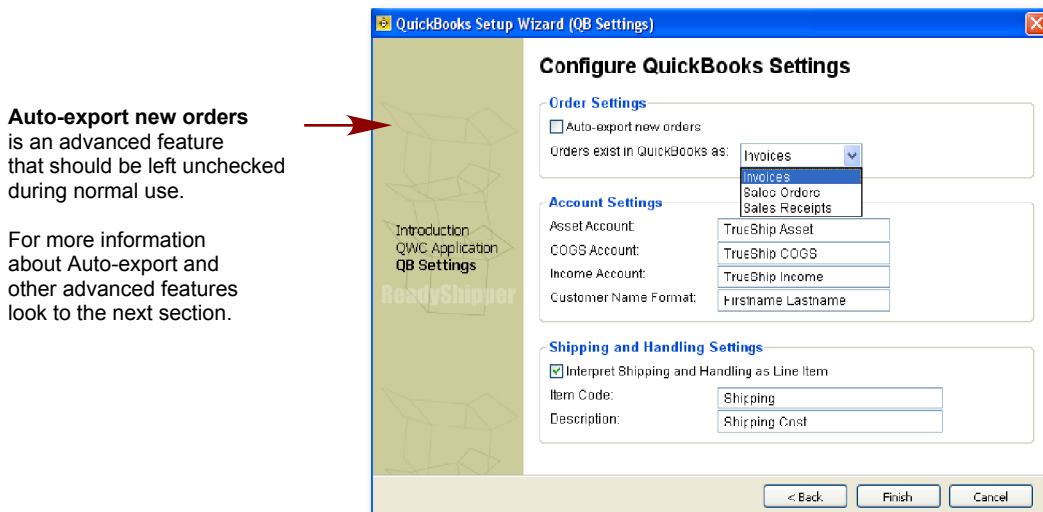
**Auto-export new orders** is an advanced feature that should be left unchecked during normal use.

For more information about Auto-export and other advanced features look to the next section.

QuickBooks Setup Wizard (QB Settings)

Introduction
QWC Application
QB Settings

ReadyShipper

Configure QuickBooks Settings

Order Settings

Auto-export new orders

Orders exist in QuickBooks as: Invoices

Invoices
Sales Orders
Sales Receipts

Account Settings

Asset Account: TrueShip Asset

COGS Account: TrueShip COGS

Income Account: TrueShip Income

Customer Name Format: Firstname Lastname

Shipping and Handling Settings

Interpret Shipping and Handling as Line Item

Item Code: Shipping

Description: Shipping Cost

< Back Finish Cancel